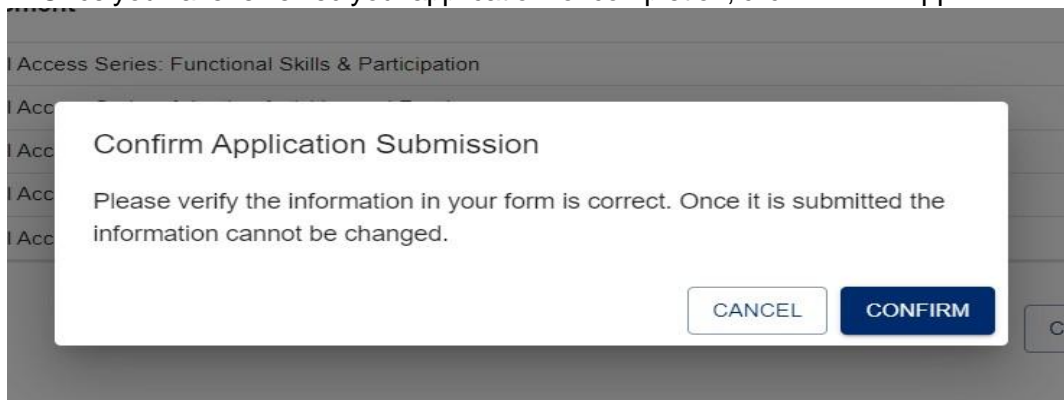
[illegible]

l Access Series: Functional Skills & Participation

l Acc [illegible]

l Acc

l Acc

l Acc

Confirm Application Submission

Please verify the information in your form is correct. Once it is submitted the information cannot be changed.

CANCEL

CONFIRM

C